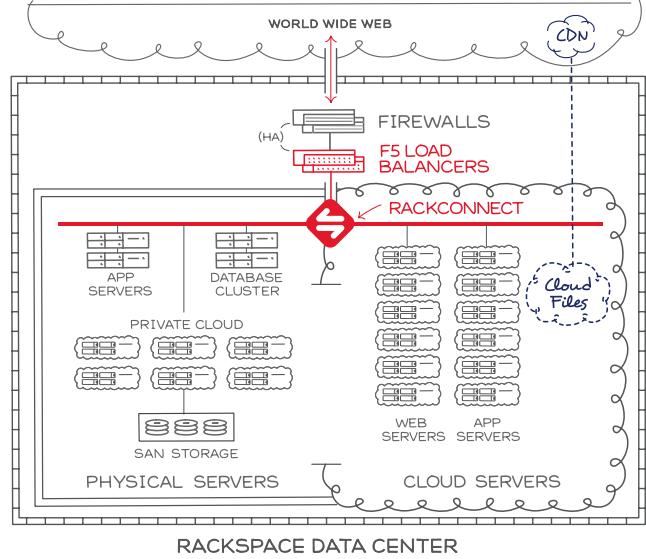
WORLD WIDE WEB

CDN

FIREWALLS

(HA)

F5 LOAD BALANCERS

RACKCONNECT

APP SERVERS

DATABASE CLUSTER

PRIVATE CLOUD

Cloud Files

SAN STORAGE

WEB SERVERS

APP SERVERS

PHYSICAL SERVERS

CLOUD SERVERS

RACKSPACE DATA CENTER